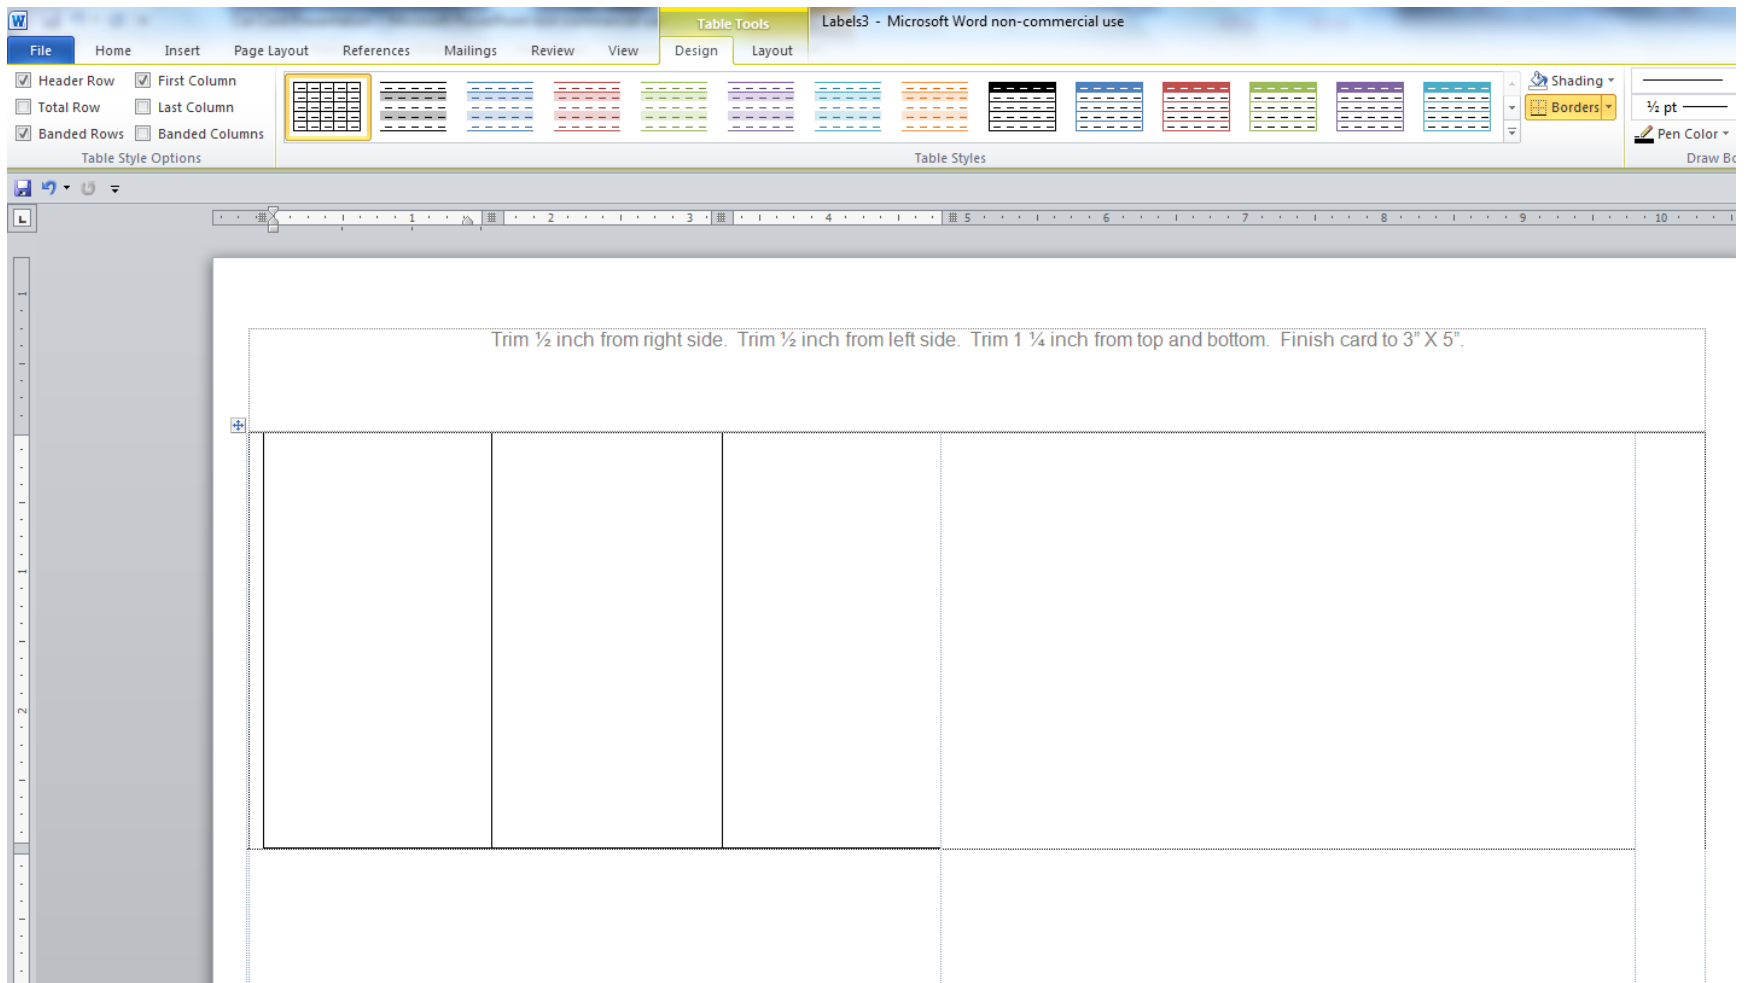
Table Tools
Labels3 - Microsoft Word non-commercial use

File
Home
Insert
Page Layout
References
Mailings
Review
View
Design
Layout

Header Row
First Column
Total Row
Last Column
Banded Rows
Banded Columns
Table Style Options

Table Styles

Shading
Borders
½ pt
Pen Color
Draw Bo

1 2 3 4 5 6 7 8 9 10

Trim ½ inch from right side. Trim ½ inch from left side. Trim 1 ¼ inch from top and bottom. Finish card to 3" X 5".